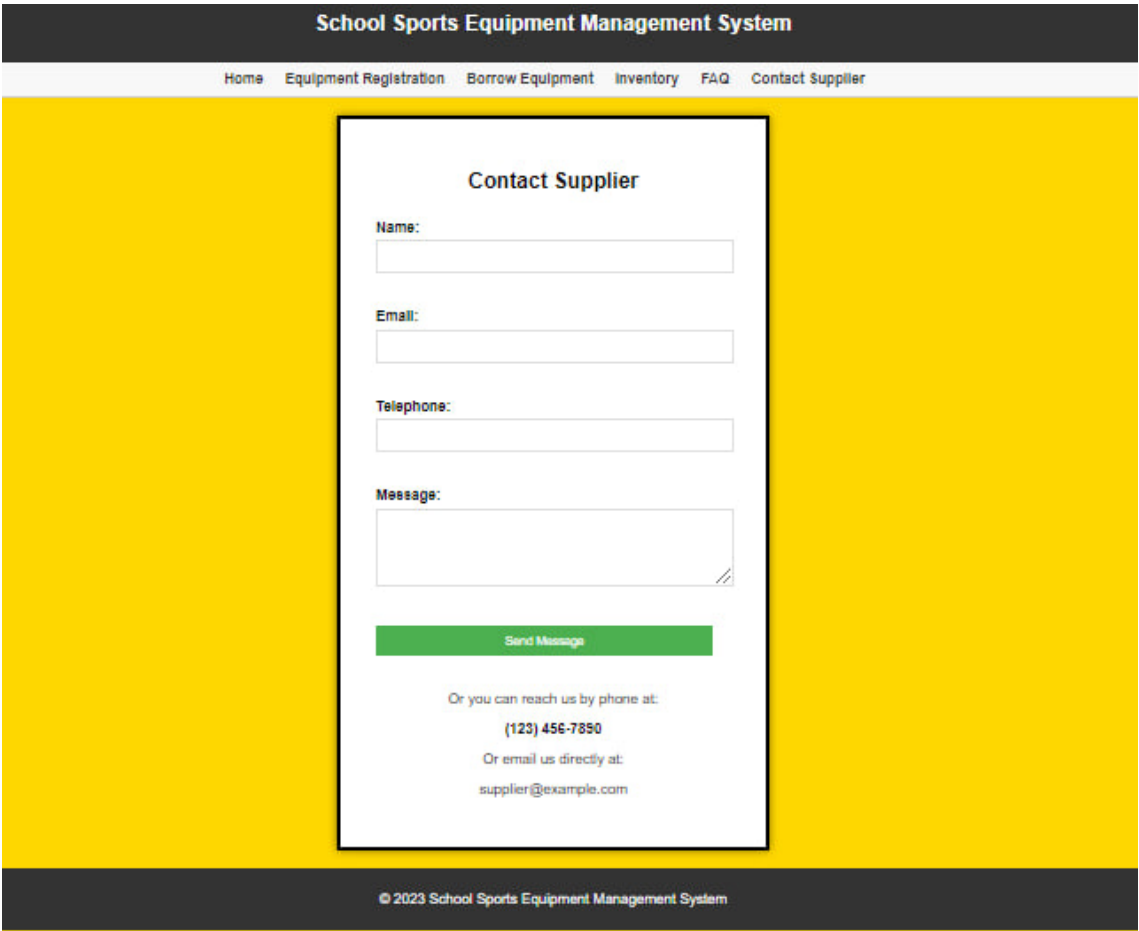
School Sports Equipment Management System

Home Equipment Registration Borrow Equipment Inventory FAQ Contact Supplier

Contact Supplier

Name:

Email:

Telephone:

Message:

Send Message

Or you can reach us by phone at:

(123) 456-7890

Or email us directly at:

supplier@example.com

© 2023 School Sports Equipment Management System